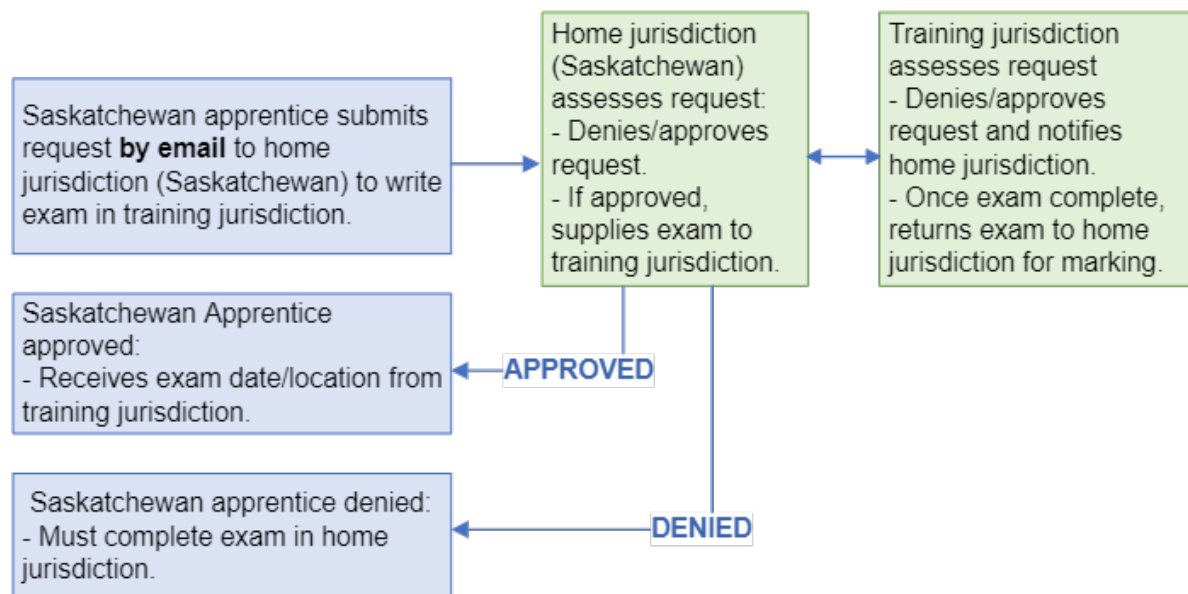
Saskatchewan apprentice submits request **by email** to home jurisdiction (Saskatchewan) to write exam in training jurisdiction.

Home jurisdiction (Saskatchewan) assesses request:
- Denies/approves request.
- If approved, supplies exam to training jurisdiction.

Training jurisdiction assesses request
- Denies/approves request and notifies home jurisdiction.
- Once exam complete, returns exam to home jurisdiction for marking.

APPROVED

Saskatchewan Apprentice approved:
- Receives exam date/location from training jurisdiction.

DENIED

Saskatchewan apprentice denied:
- Must complete exam in home jurisdiction.